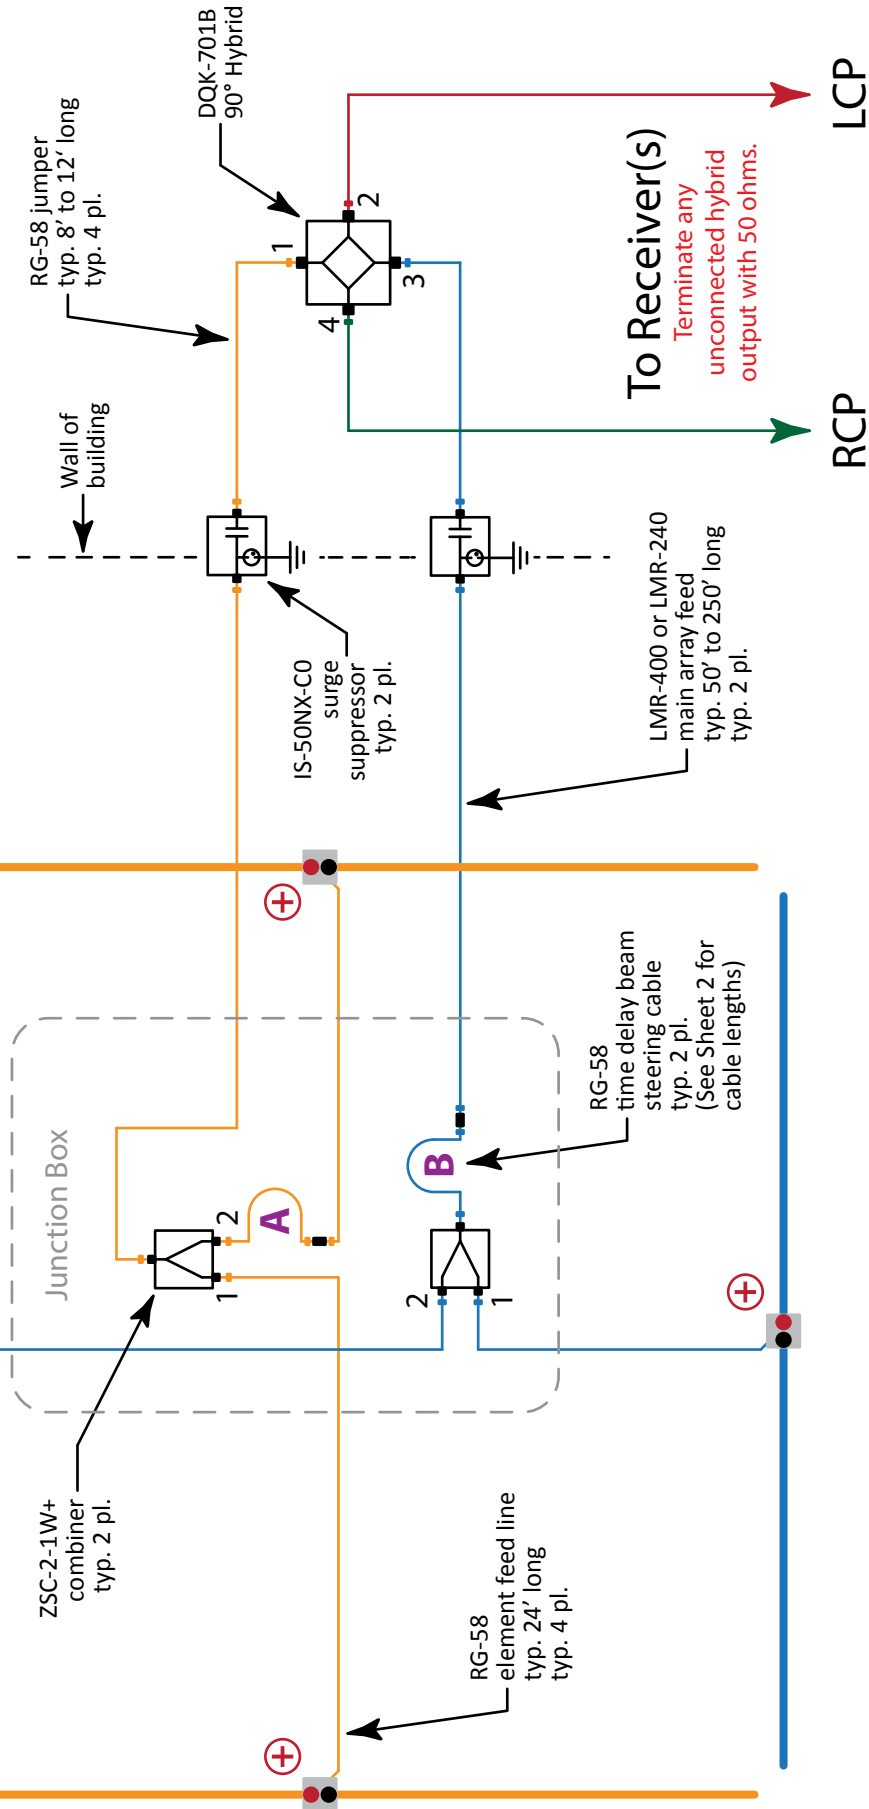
DQK-701B
90° Hybrid

RG-58 jumper
typ. 8' to 12' long
typ. 4 pl.

1
2
3
4

LCP

To Receiver(s)
Terminate any unconnected hybrid output with 50 ohms.

RCP

Wall of building

IS-50NX-C0
surge suppressor
typ. 2 pl.

LMR-400 or LMR-240
main array feed
typ. 50' to 250' long
typ. 2 pl.

Junction Box

A
2
1

B
2
1

RG-58
time delay beam steering cable
typ. 2 pl.
(See Sheet 2 for cable lengths)

ZSC-2-1W+
combiner
typ. 2 pl.

RG-58
element feed line
typ. 24' long
typ. 4 pl.